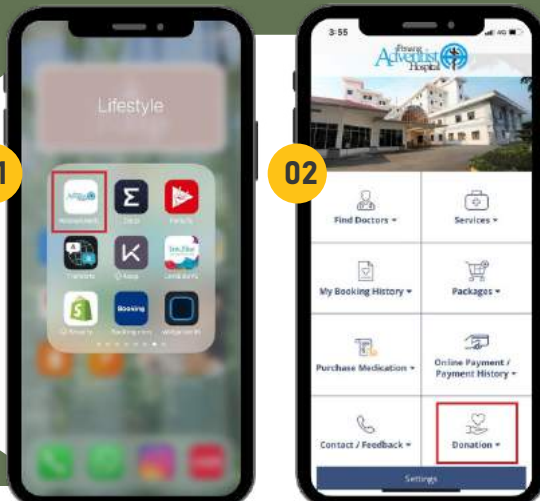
Lifestyle

1

Booking

02

3:55

Penang Adventist Hospital

Find Doctors ▾

Services ▾

My Booking History ▾

Packages ▾

Purchase Medication ▾

Online Payment / Payment History ▾

Contact / Feedback ▾

Donation ▾

Settings